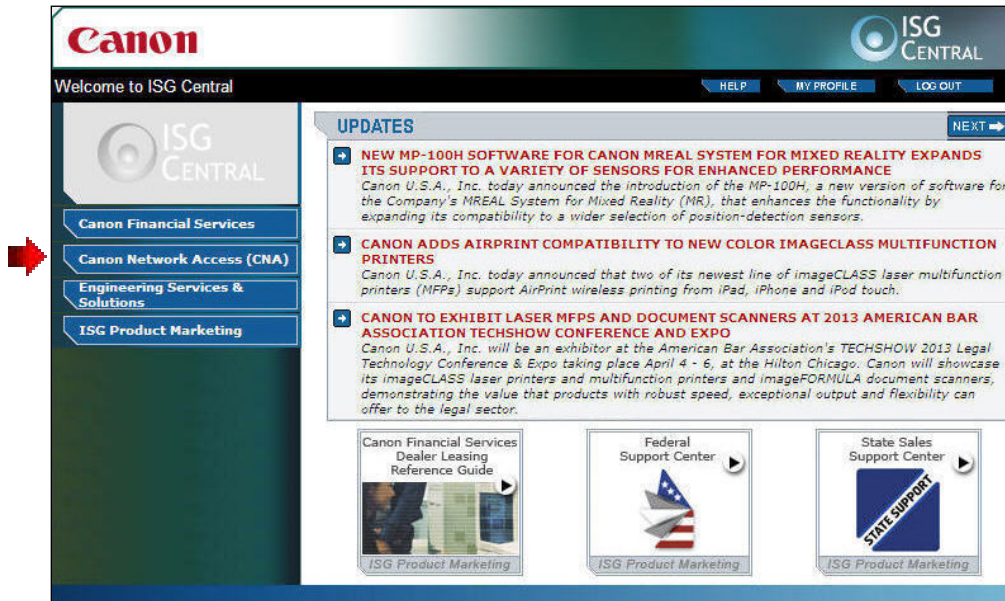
Canon

ISG CENTRAL

Welcome to ISG Central

HELP MY PROFILE LOG OUT

ISG CENTRAL

Canon Financial Services

Canon Network Access (CNA)

Engineering Services & Solutions

ISG Product Marketing

UPDATES

NEXT

NEW MP-100H SOFTWARE FOR CANON MREAL SYSTEM FOR MIXED REALITY EXPANDS ITS SUPPORT TO A VARIETY OF SENSORS FOR ENHANCED PERFORMANCE
Canon U.S.A., Inc. today announced the introduction of the MP-100H, a new version of software for the Company's MREAL System for Mixed Reality (MR), that enhances the functionality by expanding its compatibility to a wider selection of position-detection sensors.

CANON ADDS AIRPRINT COMPATIBILITY TO NEW COLOR IMAGECLASS MULTIFUNCTION PRINTERS
Canon U.S.A., Inc. today announced that two of its newest line of imageCLASS laser multifunction printers (MFPs) support AirPrint wireless printing from iPad, iPhone and iPod touch.

CANON TO EXHIBIT LASER MFPS AND DOCUMENT SCANNERS AT 2013 AMERICAN BAR ASSOCIATION TECHSHOW CONFERENCE AND EXPO
Canon U.S.A., Inc. will be an exhibitor at the American Bar Association's TECHSHOW 2013 Legal Technology Conference & Expo taking place April 4 - 6, at the Hilton Chicago. Canon will showcase its imageCLASS laser printers and multifunction printers and imageFORMULA document scanners, demonstrating the value that products with robust speed, exceptional output and flexibility can offer to the legal sector.

Canon Financial Services Dealer Leasing Reference Guide

ISG Product Marketing

Federal Support Center

ISG Product Marketing

State Sales Support Center

STATE SUPPORT

ISG Product Marketing